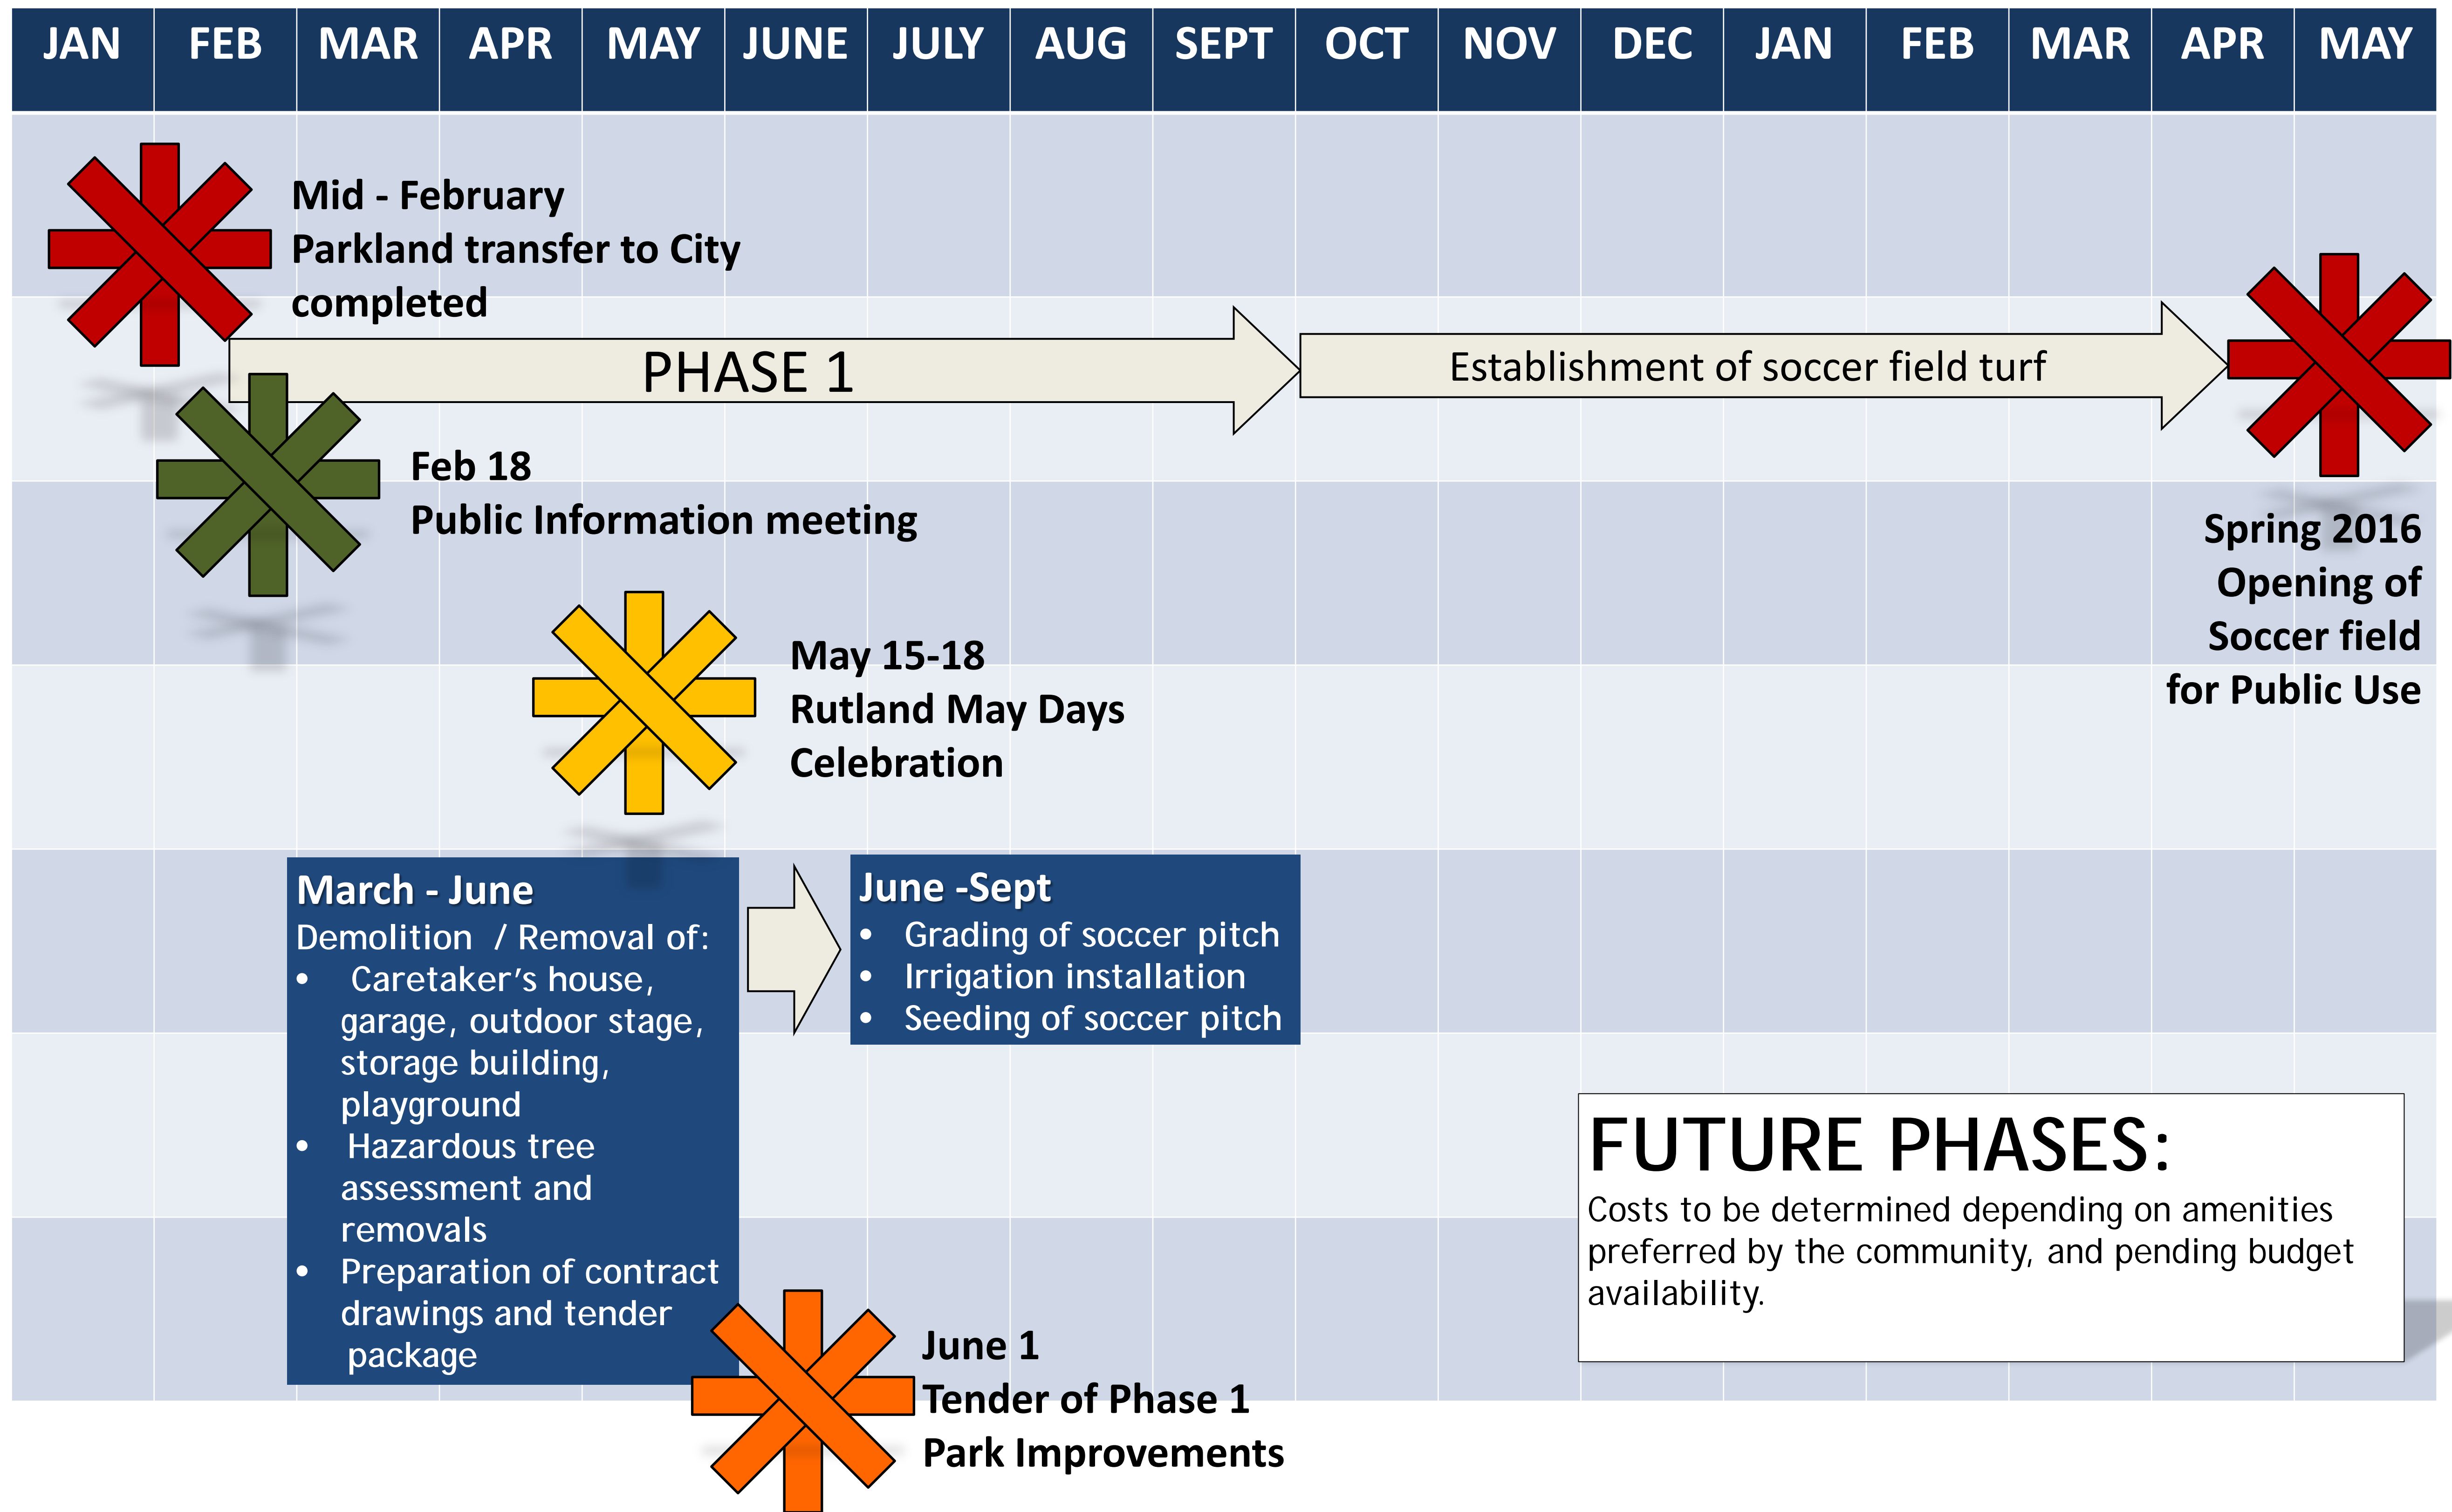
| JAN | FEB | MAR | APR | MAY | JUNE | JULY | AUG | SEPT | OCT | NOV | DEC | JAN | FEB | MAR | APR | MAY |
|---|---|---|---|---|---|---|---|---|---|---|---|---|---|---|---|---|

Mid - February
Parkland transfer to City completed

PHASE 1

Establishment of soccer field turf

Feb 18
Public Information meeting

Spring 2016
Opening of Soccer field for Public Use

May 15-18
Rutland May Days Celebration

March - June
Demolition / Removal of:
• Caretaker's house, garage, outdoor stage, storage building, playground
• Hazardous tree assessment and removals
• Preparation of contract drawings and tender package

June -Sept
• Grading of soccer pitch
• Irrigation installation
• Seeding of soccer pitch

FUTURE PHASES:
Costs to be determined depending on amenities preferred by the community, and pending budget availability.

June 1
Tender of Phase 1
Park Improvements